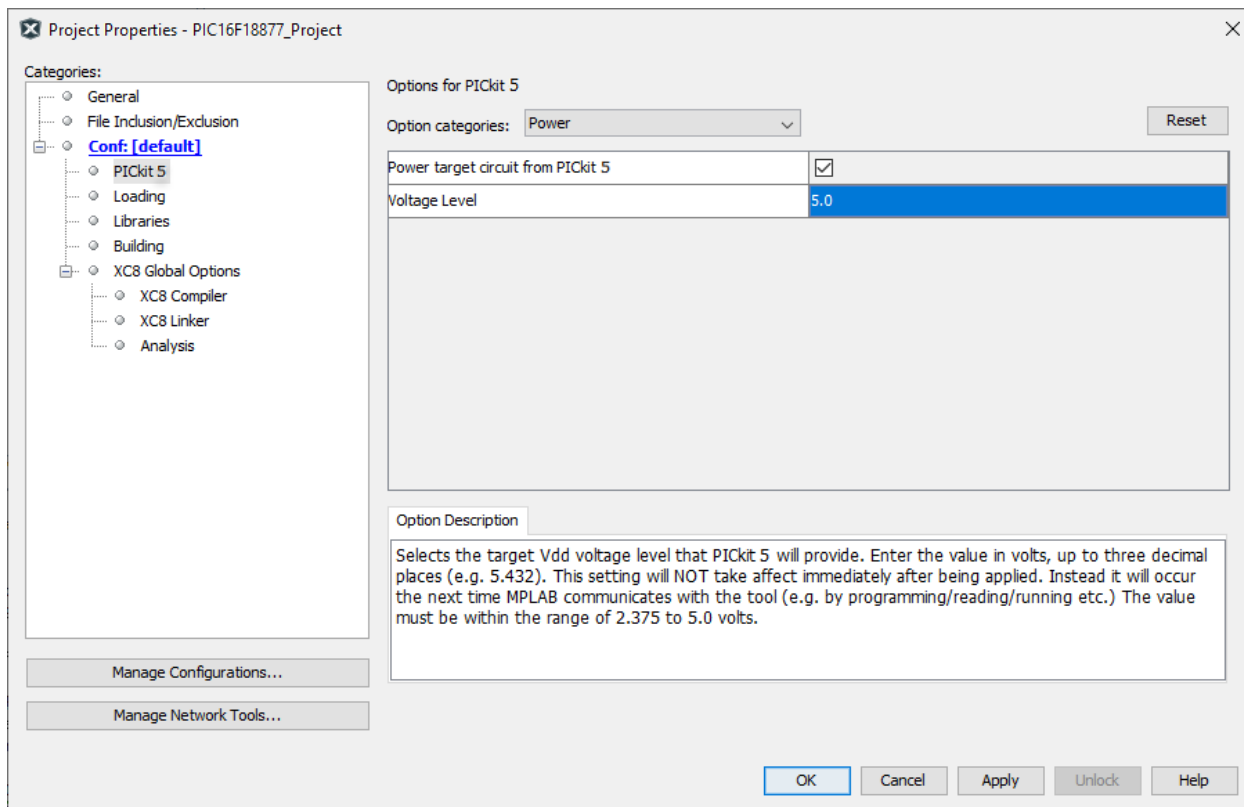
Project Properties - PIC16F18877_Project

Categories:

General
File Inclusion/Exclusion
Conf: [default]
PICkit 5
Loading
Libraries
Building
XC8 Global Options
XC8 Compiler
XC8 Linker
Analysis

Manage Configurations...

Manage Network Tools...

Options for PICkit 5

Option categories: Power

Reset

| Power target circuit from PICkit 5 | ☑ |
|---|---|
| Voltage Level | 5.0 |

Option Description

Selects the target Vdd voltage level that PICkit 5 will provide. Enter the value in volts, up to three decimal places (e.g. 5.432). This setting will NOT take affect immediately after being applied. Instead it will occur the next time MPLAB communicates with the tool (e.g. by programming/reading/running etc.) The value must be within the range of 2.375 to 5.0 volts.

OK Cancel Apply Unlock Help